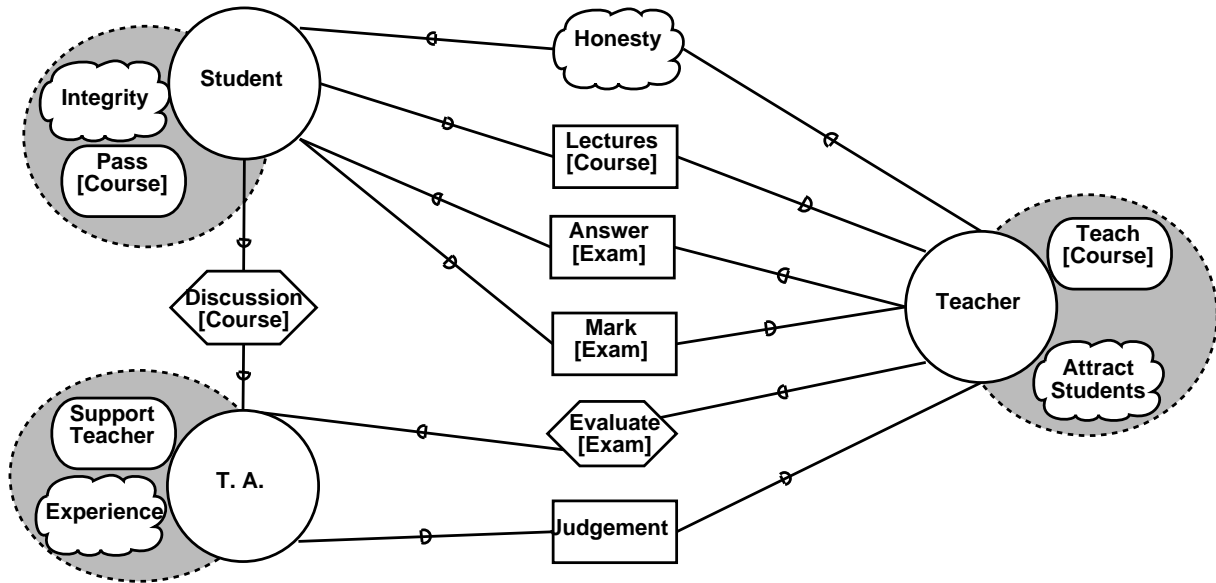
Integrity

Pass [Course]

Student

Honesty

Lectures [Course]

Answer [Exam]

Mark [Exam]

Discussion [Course]

Teach [Course]

Teacher

Attract Students

Support Teacher

Experience

T. A.

Evaluate [Exam]

Judgement